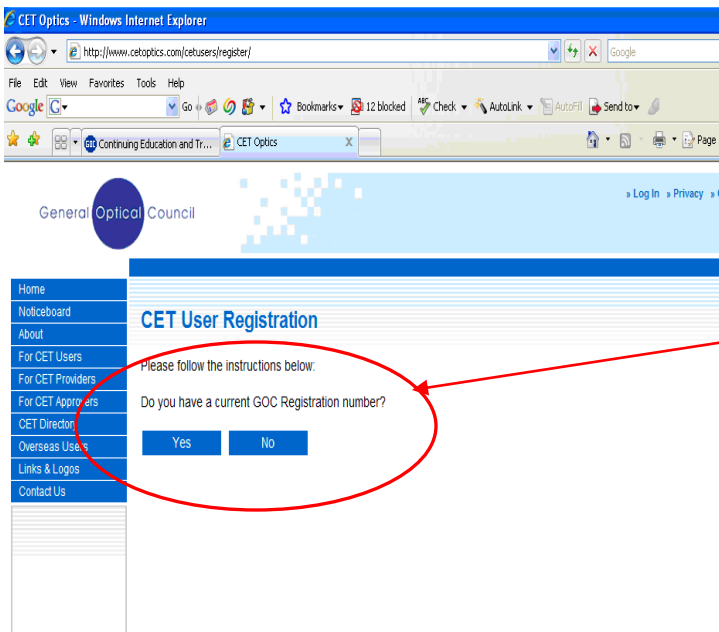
CET Optics - Windows Internet Explorer

http://www.cetoptics.com/cetusers/register/

Google

File Edit View Favorites Tools Help

Google G

Go

Bookmarks 12 blocked Check AutoLink AutoFill Send to

Continuing Education and Tr...

CET Optics

Page

General Optical Council

» Log In » Privacy »

Home
Noticeboard
About
For CET Users
For CET Providers
For CET Approvers
CET Directory
Overseas Users
Links & Logos
Contact Us

CET User Registration

Please follow the instructions below:

Do you have a current GOC Registration number?

Yes No